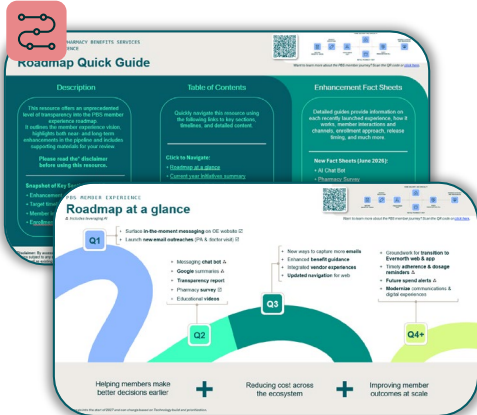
PHARMACY BENEFITS SERVICES

Roadmap Quick Guide

Want to learn more about the PBS member journey? Scan the QR code or click here

Description

This resource offers an unprecedented level of transparency into the PBS member experience roadmap. It outlines the member experience vision, highlights both near- and long-term enhancements in the pipeline and includes supporting materials for your review.

Please read the* disclaimer before using this resource.

Snapshot of Key Sections

• Enhancement
• Target timel
• Member in
• Enrollme

Table of Contents

Quickly navigate this resource using the following links to key sections, timelines, and detailed content.

Click to Navigate:

• Roadmap at a glance
• Current year initiatives summary

Enhancement Fact Sheets

Detailed guides provide information on each recently launched experience, how it works, member interactions and channels, enrollment approach, release timing, and much more.

New Fact Sheets (June 2025):

• AI Chat Bot
• Pharmacy Survey

PBS MEMBER EXPERIENCE

Roadmap at a glance

Want to learn more about the PBS member journey? Scan the QR code or click here

Indicates leveraging AI

Q1

Surface in-the-moment messaging on OE website
Launch new email outreaches (PA & step therapy)

Q2

Messaging chat bot
Google summaries
Transparency report
Pharmacy survey
Educational videos

Q3

New ways to capture more emails
Enhanced benefit guidance
Integrated vendor experiences
Updated navigation for web

Q4+

Groundwork for transition to Evernorth web & app
Timely adherence & dosage reminders
Future spend alerts
Modernize communications & digital experiences

Helping members make better decisions earlier

Reducing cost across the ecosystem

Improving member outcomes at scale